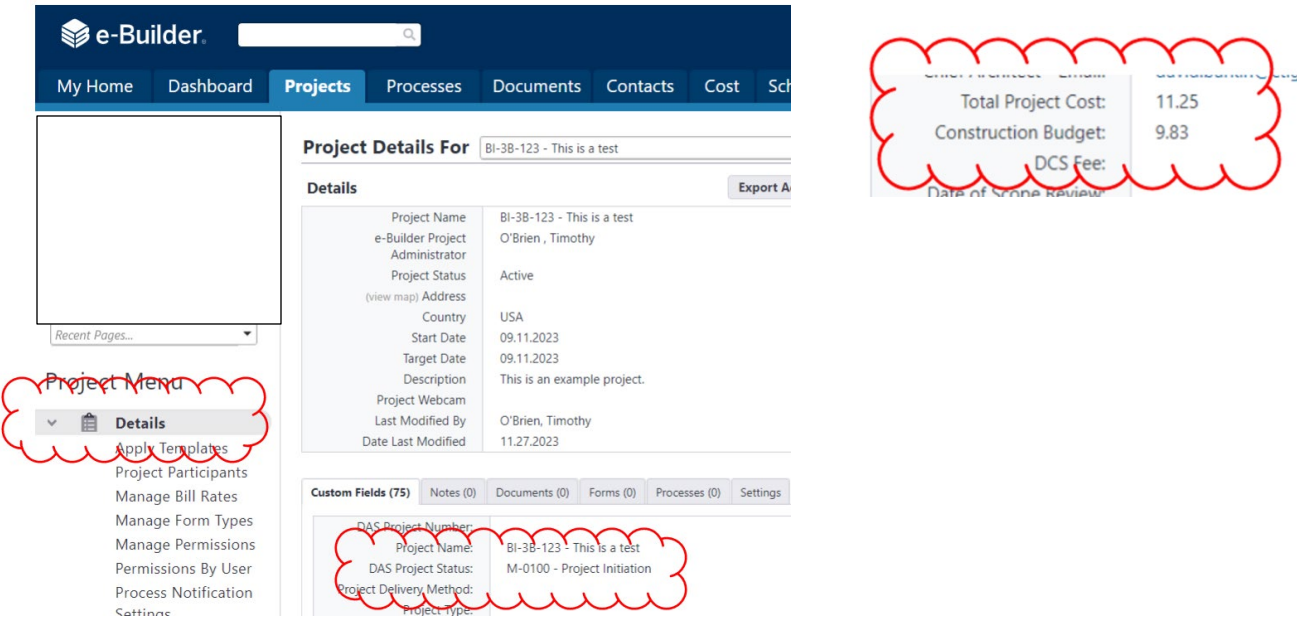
e-Builder.

My Home | Dashboard | Projects | Processes | Documents | Contacts | Cost | Sch

Recent Pages...

Project Menu

Details
Apply Templates
Project Participants
Manage Bill Rates
Manage Form Types
Manage Permissions
Permissions By User
Process Notification Settings

Project Details For BI-3B-123 - This is a test

Details

Export A

| | |
|---|---|
| Project Name | BI-3B-123 - This is a test |
| e-Builder Project Administrator | O'Brien , Timothy |
| Project Status | Active |
| (view map) Address | |
| Country | USA |
| Start Date | 09.11.2023 |
| Target Date | 09.11.2023 |
| Description | This is an example project. |
| Project Webcam | |
| Last Modified By | O'Brien, Timothy |
| Date Last Modified | 11.27.2023 |

Custom Fields (75) | Notes (0) | Documents (0) | Forms (0) | Processes (0) | Settings

| | |
|---|---|
| DAS Project Number: | |
| Project Name: | BI-3B-123 - This is a test |
| DAS Project Status: | M-0100 - Project Initiation |
| Project Delivery Method: | |
| Project Type: | |

| | |
|---|---|
| Chief Architect - Email: | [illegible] |
| Total Project Cost: | 11.25 |
| Construction Budget: | 9.83 |
| DCS Fee: | |
| Date of Scope Review: | |